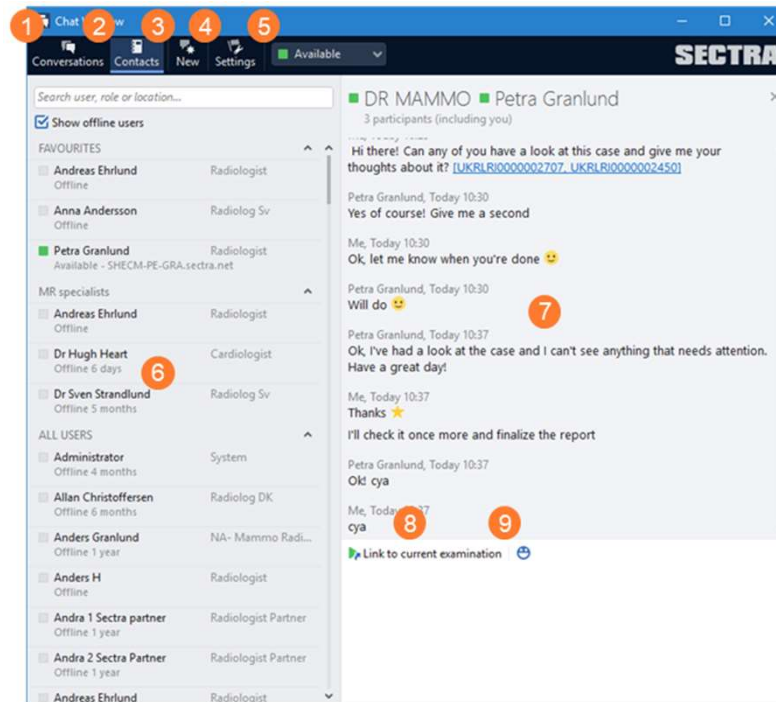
1 Chat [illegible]w 2 3 4 5

Conversations Contacts New Settings Available

SECTRA

Search user, role or location...

Show offline users

FAVOURITES

Andreas Ehrlund Radiologist
Offline

Anna Andersson Radiolog Sv
Offline

Petra Granlund Radiologist
Available - SHECM-PE-GRA.sectra.net

MR specialists

Andreas Ehrlund Radiologist
Offline

Dr Hugh Heart Cardiologist
Offline 6 days

6

Dr Sven Strandlund Radiolog Sv
Offline 5 months

ALL USERS

Administrator System
Offline 4 months

Allan Christoffersen Radiolog DK
Offline 6 months

Anders Granlund NA- Mammo Radi...
Offline 1 year

Anders H Radiologist
Offline

Andra 1 Sectra partner Radiologist Partner
Offline 1 year

Andra 2 Sectra Partner Radiologist Partner
Offline 1 year

Andreas Ehrlund Radiologist

DR MAMMO Petra Granlund

3 participants (including you)

Hi there! Can any of you have a look at this case and give me your thoughts about it? [UKRLRI0000002707, UKRLRI0000002450]

Petra Granlund, Today 10:30
Yes of course! Give me a second

Me, Today 10:30
Ok, let me know when you're done

Petra Granlund, Today 10:30
Will do

7

Petra Granlund, Today 10:37
Ok, I've had a look at the case and I can't see anything that needs attention. Have a great day!

Me, Today 10:37
Thanks

I'll check it once more and finalize the report

Petra Granlund, Today 10:37
Ok! cya

Me, Today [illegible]37
cya

8 9

Link to current examination